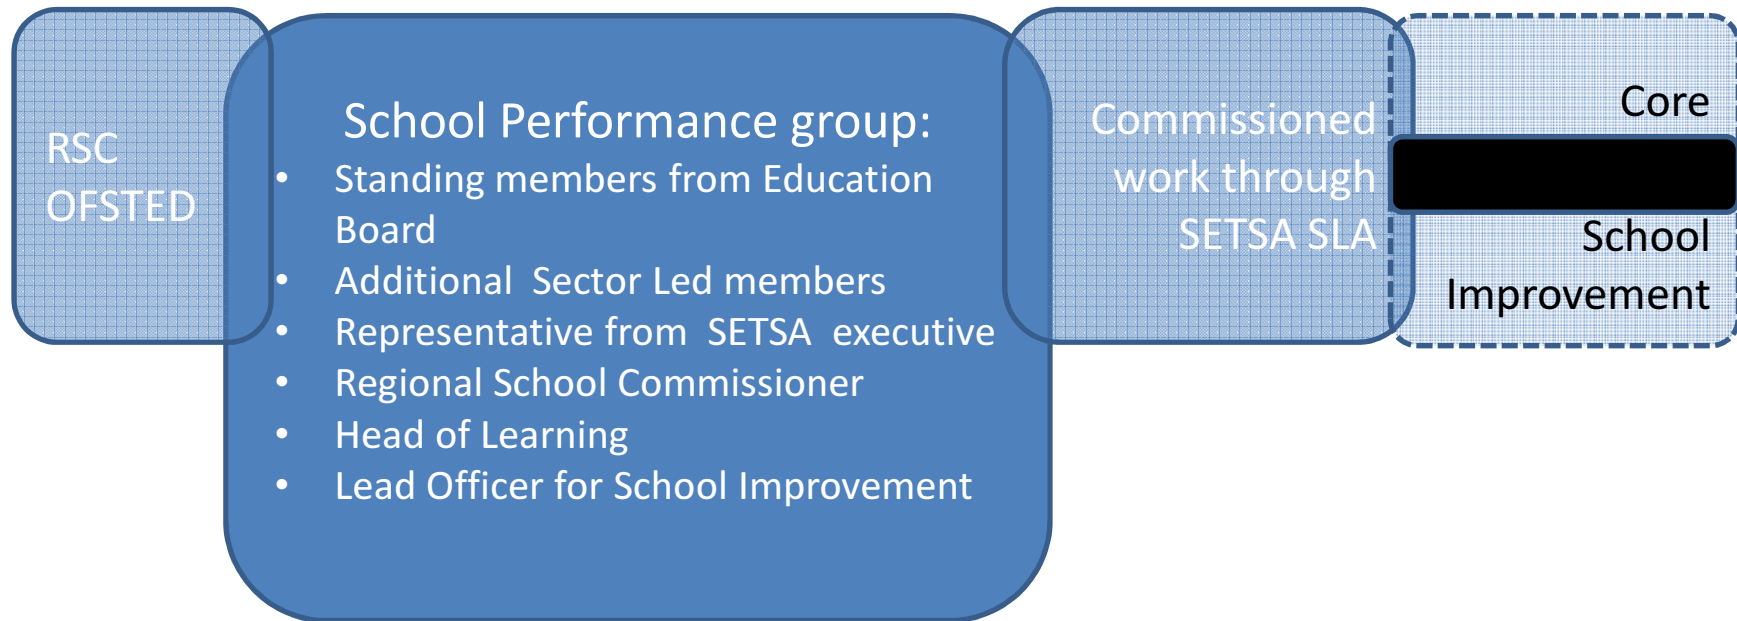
RSC
OFSTED

School Performance group:

- Standing members from Education Board
- Additional Sector Led members
- Representative from SETSA executive
- Regional School Commissioner
- Head of Learning
- Lead Officer for School Improvement

Commissioned work through SETSA SLA

Core
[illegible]
School Improvement